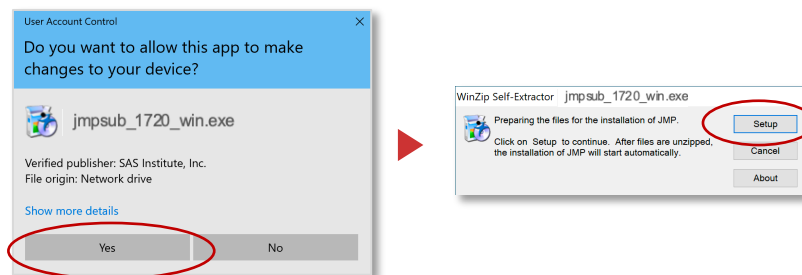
User Account Control

×

Do you want to allow this app to make changes to your device?

jmpsub_1720_win.exe

Verified publisher: SAS Institute, Inc.
File origin: Network drive

Show more details

Yes

No

WinZip Self-Extractor jmpsub_1720_win.exe

Preparing the files for the installation of JMP.

Click on Setup to continue. After files are unzipped, the installation of JMP will start automatically.

Setup

Cancel

About